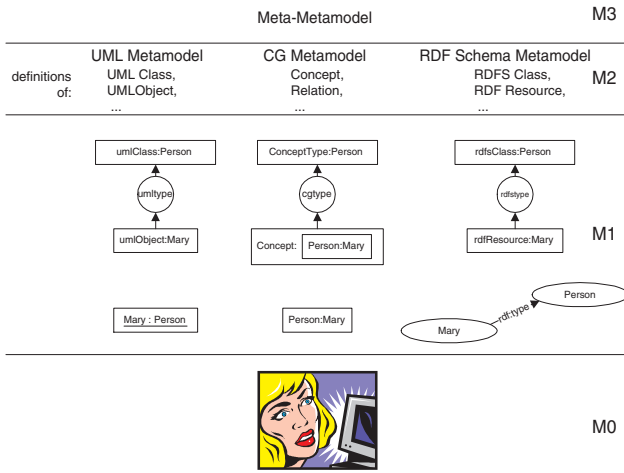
Meta-Metamodel

M3

definitions of:

UML Metamodel
UML Class,
UMLObject,
...

CG Metamodel
Concept,
Relation,
...

RDF Schema Metamodel
RDFS Class,
RDF Resource,
...

M2

umlClass:Person

umltype

umlObject:Mary

ConceptType:Person

cgtype

Concept: Person:Mary

rdfsClass:Person

rdfstype

rdfResource:Mary

M1

Mary : Person

Person:Mary

Mary

rdf:type

Person

M0